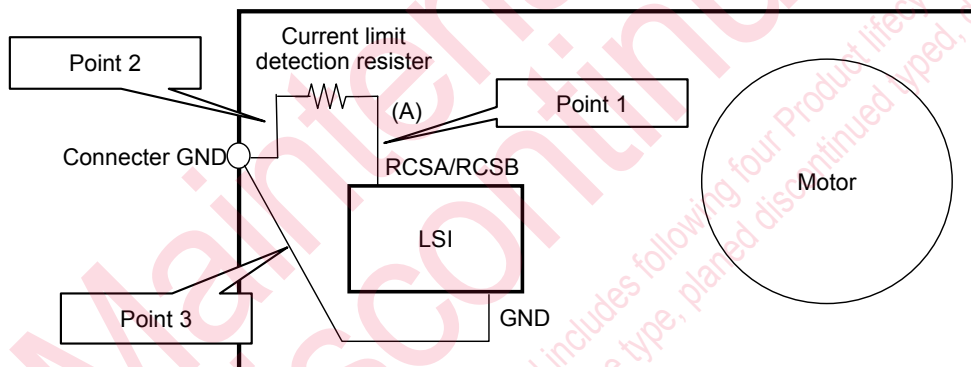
Current limit detection resister

Point 2

(A)

Point 1

Connecter GND

RCSA/RCSB

Motor

LSI

Point 3

GND

Maintenance/Discontinued

includes following four Product lifecycle stage. type, planed discontinued typed, d